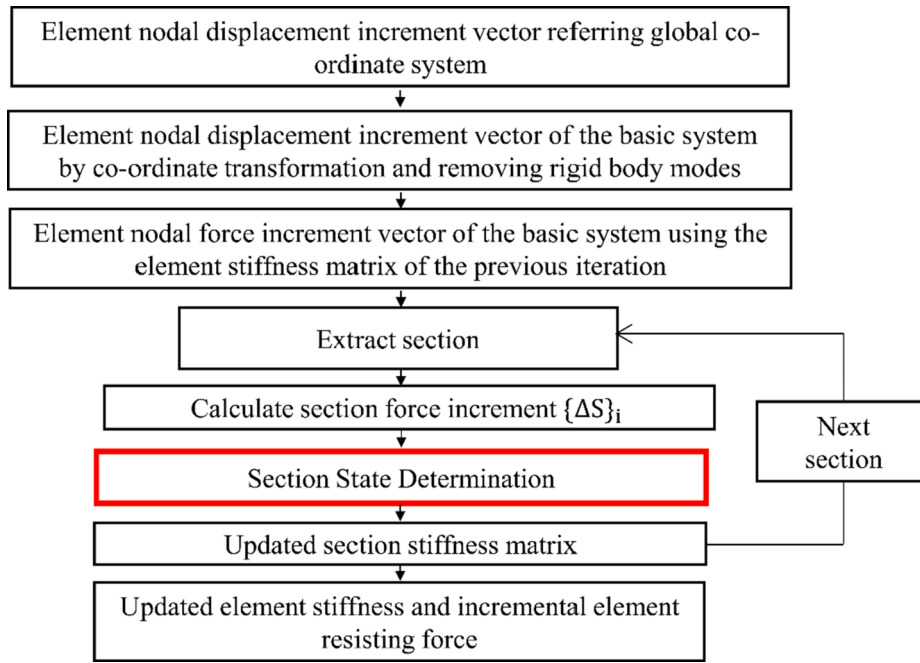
Element nodal displacement increment vector referring global co-ordinate system

Element nodal displacement increment vector of the basic system by co-ordinate transformation and removing rigid body modes

Element nodal force increment vector of the basic system using the element stiffness matrix of the previous iteration

Extract section

Calculate section force increment $\{\Delta S\}_i$

Section State Determination

Updated section stiffness matrix

Updated element stiffness and incremental element resisting force

Next section